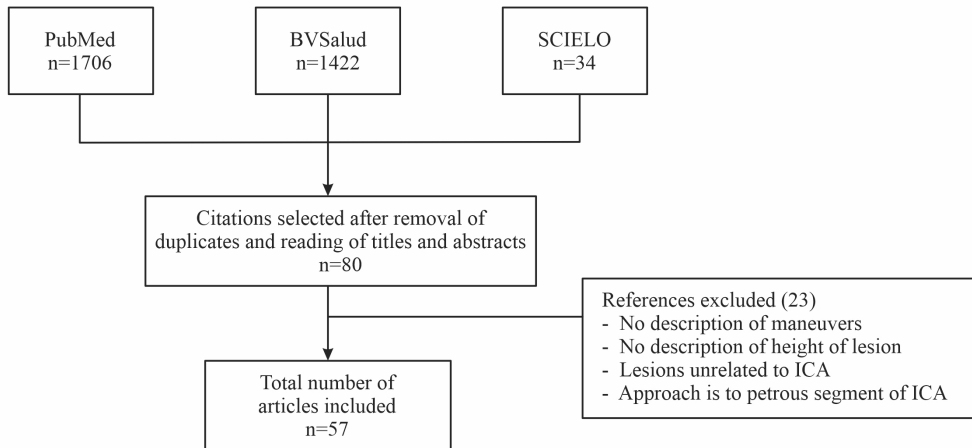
PubMed
n=1706

BVSalud
n=1422

SCIELO
n=34

Citations selected after removal of duplicates and reading of titles and abstracts
n=80

References excluded (23)
- No description of maneuvers
- No description of height of lesion
- Lesions unrelated to ICA
- Approach is to petrous segment of ICA

Total number of articles included
n=57